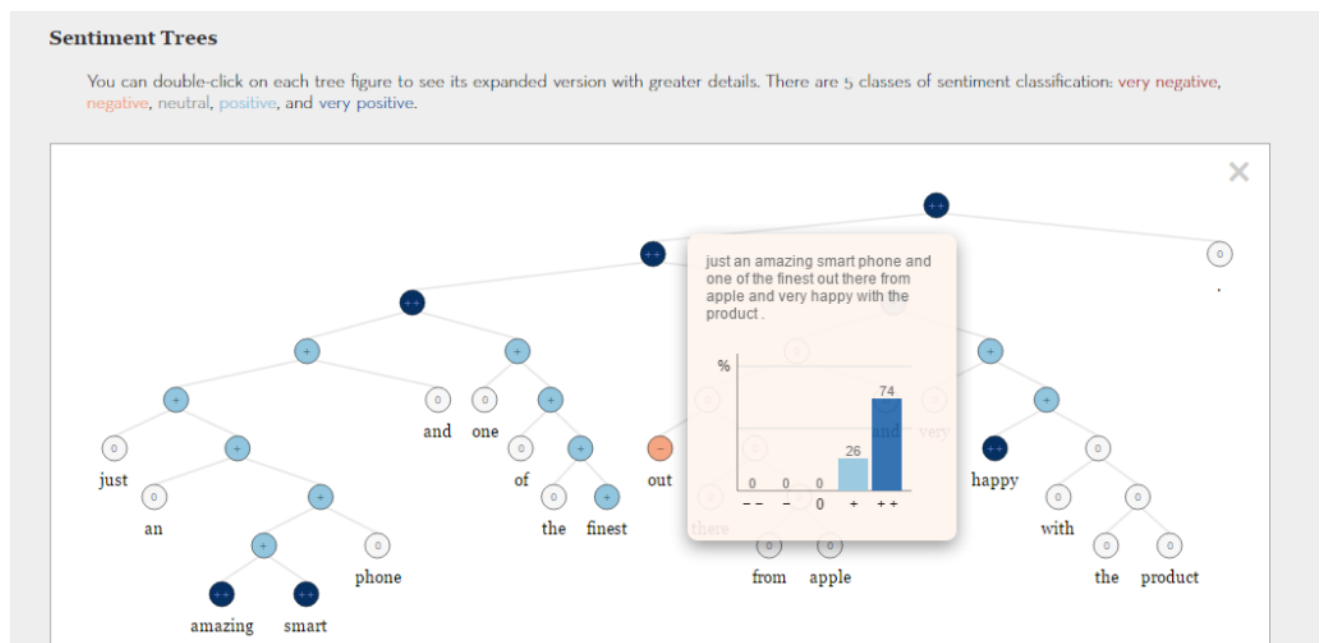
Sentiment Trees

You can double-click on each tree figure to see its expanded version with greater details. There are 5 classes of sentiment classification: very negative, negative, neutral, positive, and very positive.

×

just an amazing smart phone and one of the finest out there from apple and very happy with the product .

%

| 0 | 0 | 0 | 26 | 74 |
|---|---|---|---|---|
| – – | – | 0 | + | + + |

++ ++ ++ 0 + + + + 0 0 + + 0 0 + 0 0 – + ++ + 0 0 + + 0 0 0 0 ++ ++ 0 0 0 0 0

just an amazing smart phone and one of the finest out there from apple and very happy with the product .